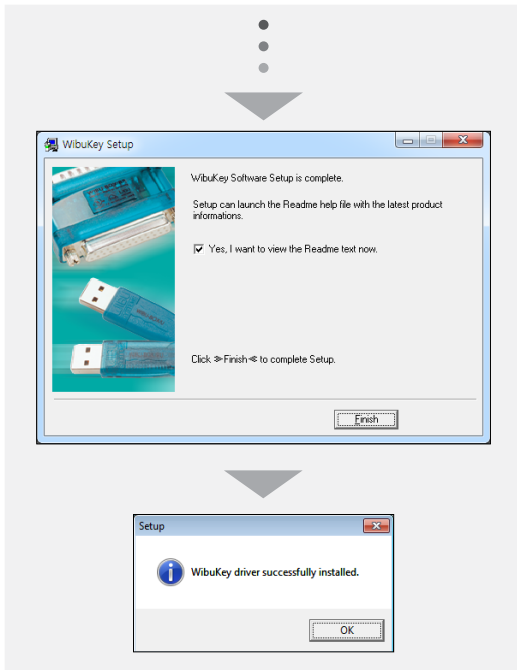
WibuKey Setup

WibuKey Software Setup is complete.

Setup can launch the Readme help file with the latest product informations.

Yes, I want to view the Readme text now.

Click ≫Finish≪ to complete Setup.

Finish

Setup

WibuKey driver successfully installed.

OK